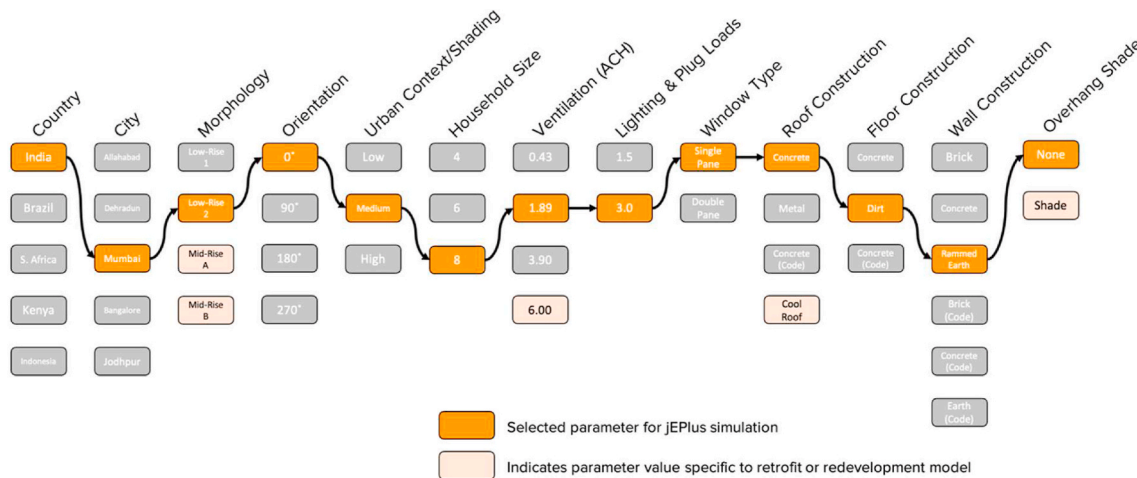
Country

India
Brazil
S. Africa
Kenya
Indonesia

City

Allahabad
Dehradun
Mumbai
Bangalore
Jodhpur

Morphology

Low-Rise 1
Low-Rise 2
Mid-Rise A
Mid-Rise B

Orientation

0°
90°
180°
270°

Urban Context/Shading

Low
Medium
High

Household Size

4
6
8

Ventilation (ACH)

0.43
1.89
3.90
6.00

Lighting & Plug Loads

1.5
3.0

Window Type

Single Pane
Double Pane

Roof Construction

Concrete
Metal
Concrete (Code)
Cool Roof

Floor Construction

Concrete
Dirt
Concrete (Code)

Wall Construction

Brick
Concrete
Rammed Earth
Brick (Code)
Concrete (Code)
Earth (Code)

Overhang Shade

None
Shade

Selected parameter for jEPlus simulation

Indicates parameter value specific to retrofit or redevelopment model